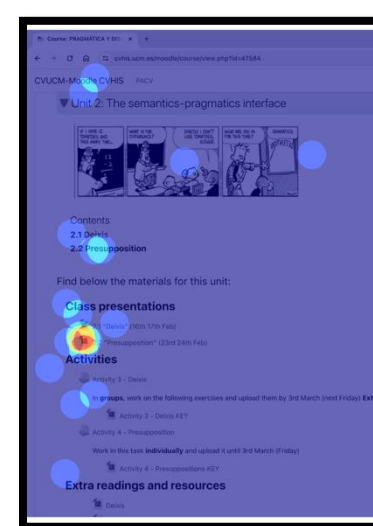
Course: PRAGMATICA Y DIS ×

cvhis.ucm.es/moodle/course/view.php?id=47584

CVUCM-Moodle CVHIS PACV

Unit 2: The semantics-pragmatics interface

Contents
2.1 Deixis
2.2 Presupposition

Find below the materials for this unit:

Class presentations

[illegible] "Deixis" (16th 17th Feb)

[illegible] "Presupposition" (23rd 24th Feb)

Activities

Activity 3 - Deixis

In groups, work on the following exercises and upload them by 3rd March (next Friday) Ext

Activity 3 - Deixis KEY

Activity 4 - Presupposition

Work in this task individually and upload it until 3rd March (Friday)

Activity 4 - Presuppositions KEY

Extra readings and resources

Deixis